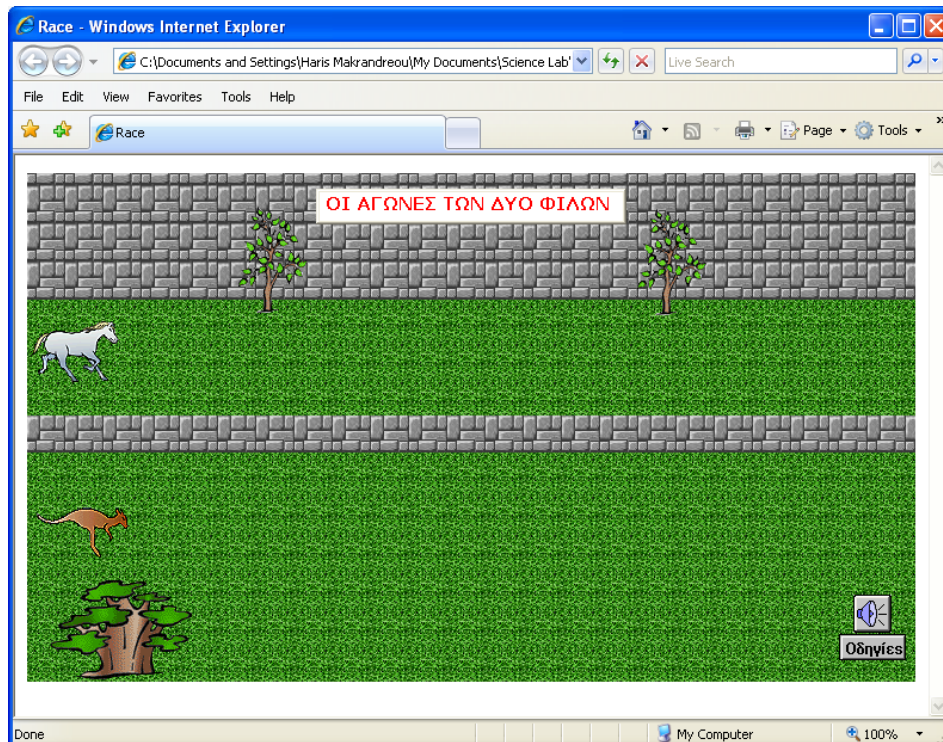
Race - Windows Internet Explorer

C:\Documents and Settings\Haris Makrandreou\My Documents\Science Lab'

Live Search

File Edit View Favorites Tools Help

Race

Page Tools

ΟΙ ΑΓΩΝΕΣ ΤΩΝ ΔΥΟ ΦΙΛΩΝ

Οδηγίες

Done

My Computer

100%